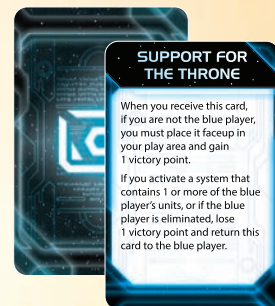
SUPPORT FOR THE THRONE

When you receive this card, if you are not the blue player, you must place it faceup in your play area and gain 1 victory point.

If you activate a system that contains 1 or more of the blue player's units, or if the blue player is eliminated, lose 1 victory point and return this card to the blue player.